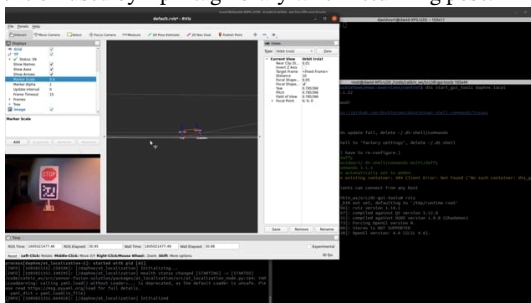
default.rviz* - RViz

File Panels Help

Interact Move Camera Select Focus Camera Measure 2D Pose Estimate 2D Nav Goal Publish Point

Displays

Grid
Axes
TF
Marker Scale

Add Duplicate Remove Rename

Views

Type: Orbit (rviz) Zero

Current View Orbit (rviz)
Near Clip Dis... 0.01
Invert Z Axis
Target Fram... <Fixed Frame>
Distance
Focal Shape... 0.05
Focal Shape...
Yaw
Pitch
Field of View
Focal Point

Save Remove Rename

STOP

Time

ROS Time: 1665021477.46 ROS Elapsed: 30.49 Wall Time: 1665021477.49 Wall Elapsed: 30.49 Experimental

Reset Left-Click: Rotate. Middle-Click: Move X/Y. Right-Click/Mouse Wheel:: Zoom. Shift: More options. 30 fps

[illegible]